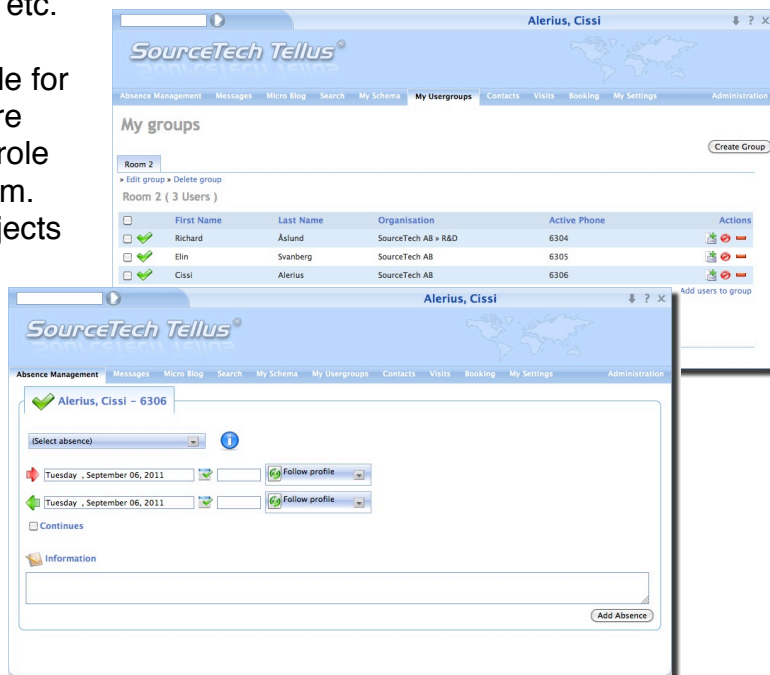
etc.

le for
re
role
m.
jects

Alerius, Cissi

SourceTech Tellus®

Absence Management Messages Micro Blog Search My Schema My Usergroups Contacts Visits Booking My Settings Administration

My groups

Create Group

Room 2

» Edit group » Delete group

Room 2 ( 3 Users )

| | First Name | Last Name | Organisation | Active Phone | Actions |
|---|---|---|---|---|---|
| | Richard | Åslund | SourceTech AB » R&D | 6304 | |
| | Elin | Svanberg | SourceTech AB | 6305 | |
| | Cissi | Alerius | SourceTech AB | 6306 | |

Add users to group

Alerius, Cissi

SourceTech Tellus®

Absence Management Messages Micro Blog Search My Schema My Usergroups Contacts Visits Booking My Settings Administration

Alerius, Cissi – 6306

(Select absence)

Tuesday , September 06, 2011 Follow profile

Tuesday , September 06, 2011 Follow profile

Continues

Information

Add Absence